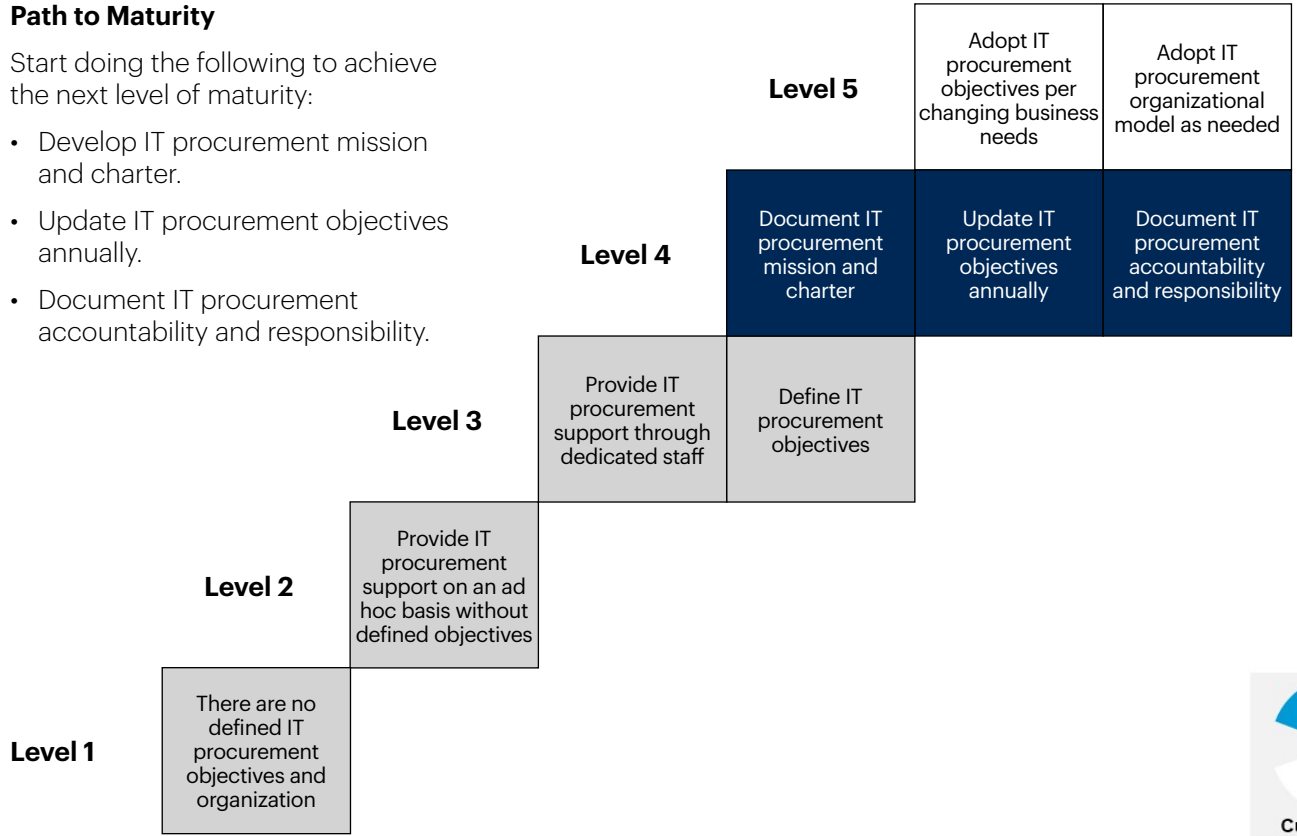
**Path to Maturity**

Start doing the following to achieve the next level of maturity:

- Develop IT procurement mission and charter.
- Update IT procurement objectives annually.
- Document IT procurement accountability and responsibility.

Level 5

Adopt IT procurement objectives per changing business needs

Adopt IT procurement organizational model as needed

Level 4

Document IT procurement mission and charter

Update IT procurement objectives annually

Document IT procurement accountability and responsibility

Level 3

Provide IT procurement support through dedicated staff

Define IT procurement objectives

Level 2

Provide IT procurement support on an ad hoc basis without defined objectives

Level 1

There are no defined IT procurement objectives and organization

Cu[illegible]